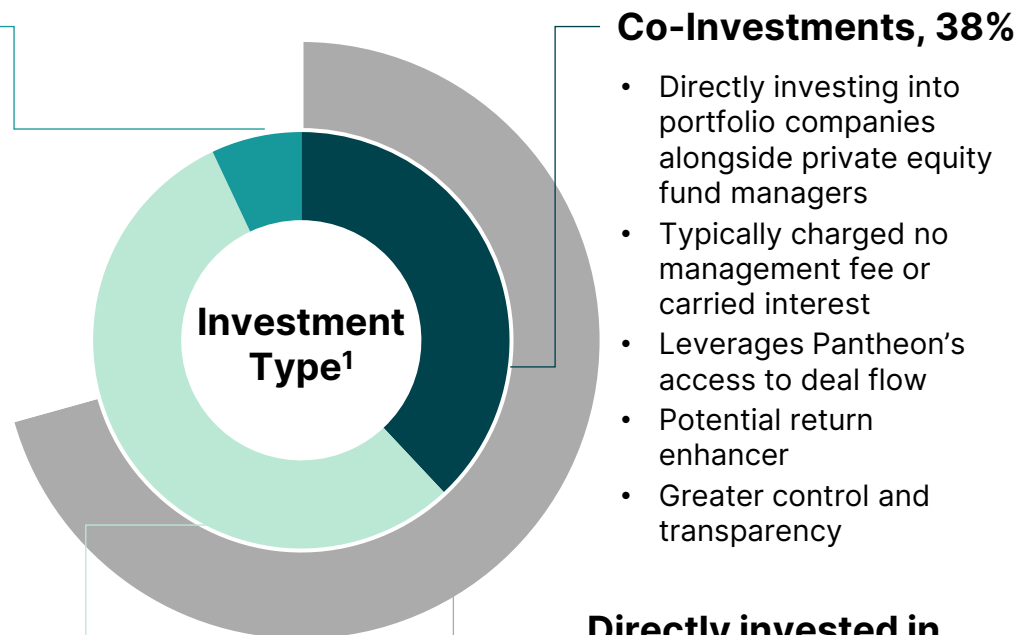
Co-Investments, 38%

- Directly investing into portfolio companies alongside private equity fund managers
- Typically charged no management fee or carried interest
- Leverages Pantheon's access to deal flow
- Potential return enhancer
- Greater control and transparency

Investment Type$^1$

Directly invested in